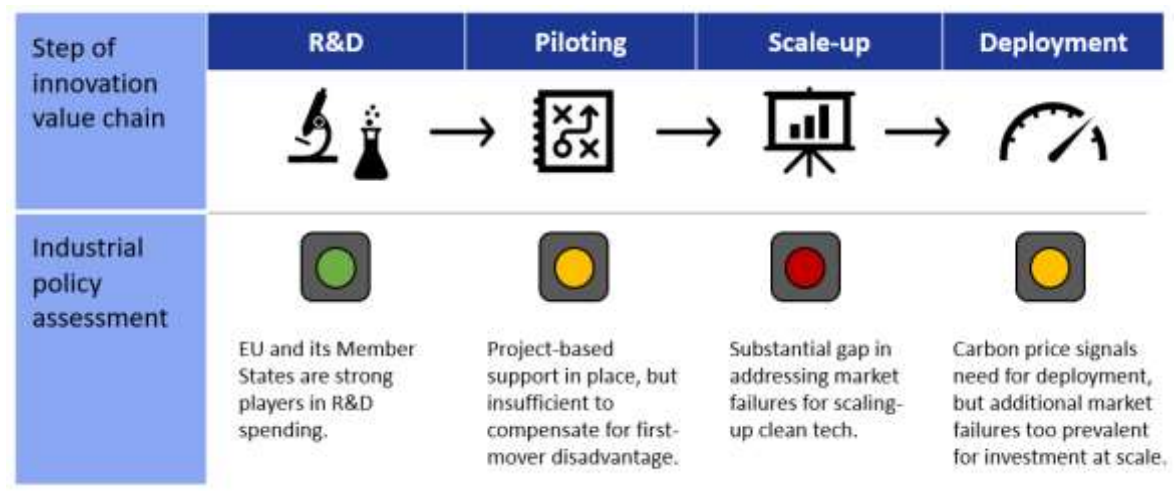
| Step of innovation value chain | R&D | Piloting | Scale-up | Deployment |
|---|---|---|---|---|
| Industrial policy assessment | EU and its Member States are strong players in R&D spending. | Project-based support in place, but insufficient to compensate for first-mover disadvantage. | Substantial gap in addressing market failures for scaling-up clean tech. | Carbon price signals need for deployment, but additional market failures too prevalent for investment at scale. |